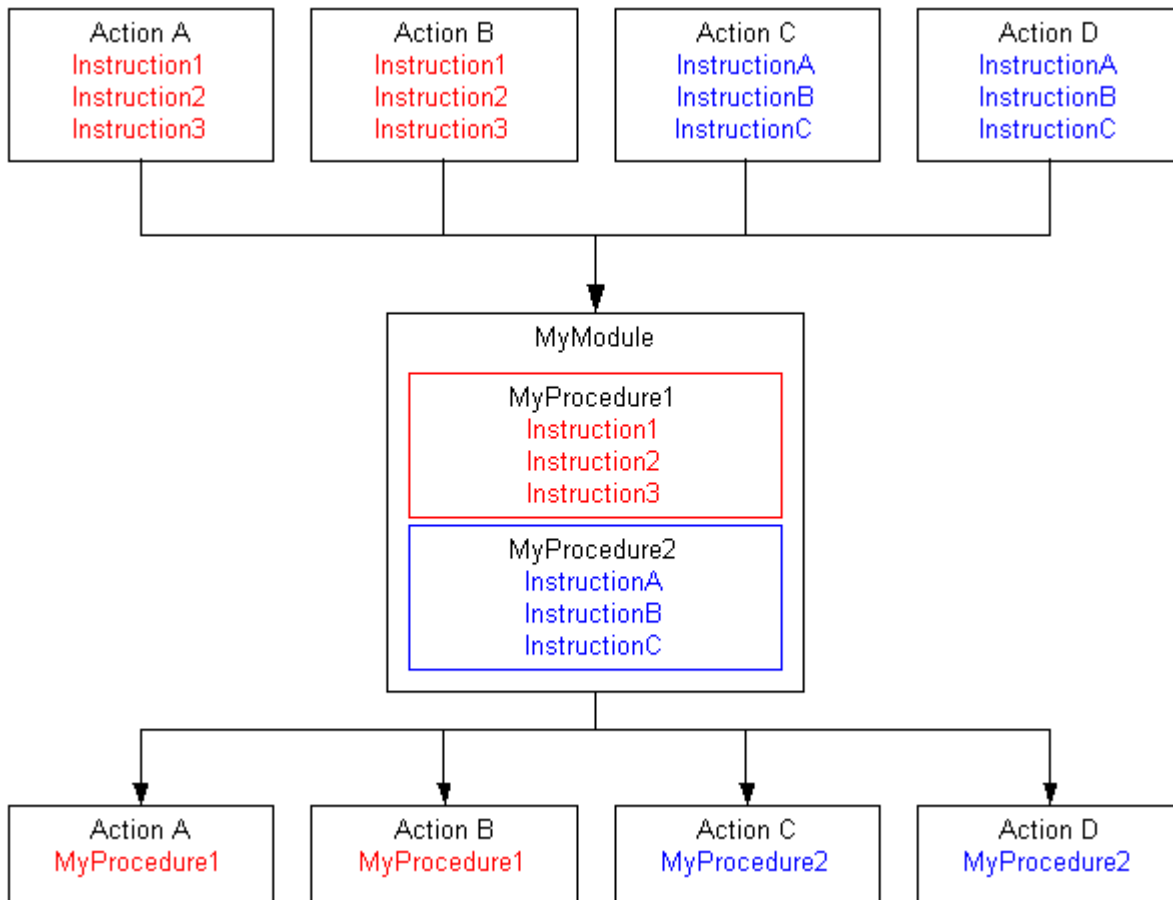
Action A
Instruction1
Instruction2
Instruction3

Action B
Instruction1
Instruction2
Instruction3

Action C
InstructionA
InstructionB
InstructionC

Action D
InstructionA
InstructionB
InstructionC

MyModule

MyProcedure1
Instruction1
Instruction2
Instruction3

MyProcedure2
InstructionA
InstructionB
InstructionC

Action A
MyProcedure1

Action B
MyProcedure1

Action C
MyProcedure2

Action D
MyProcedure2